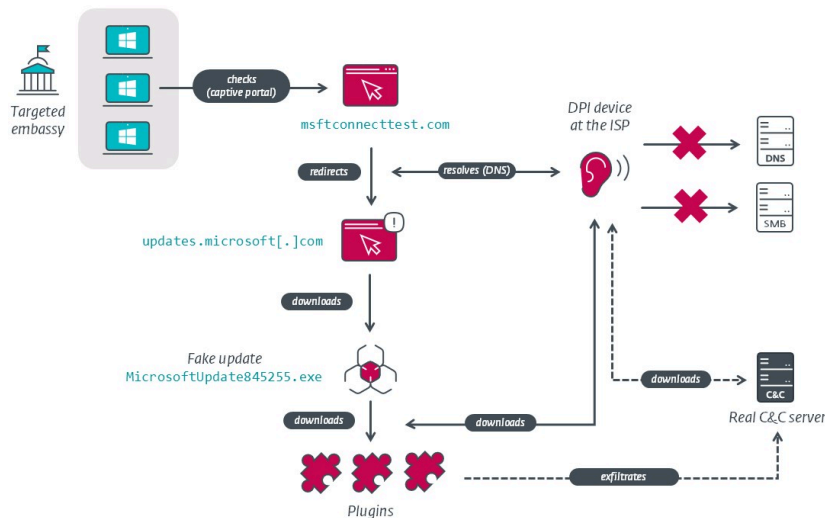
Targeted embassy

checks (captive portal)

msftconnecttest.com

redirects

resolves (DNS)

DPI device at the ISP

DNS

SMB

updates.microsoft[.]com

downloads

Fake update
MicrosoftUpdate845255.exe

downloads

C&C

Real C&C server

downloads

downloads

exfiltrates

Plugins